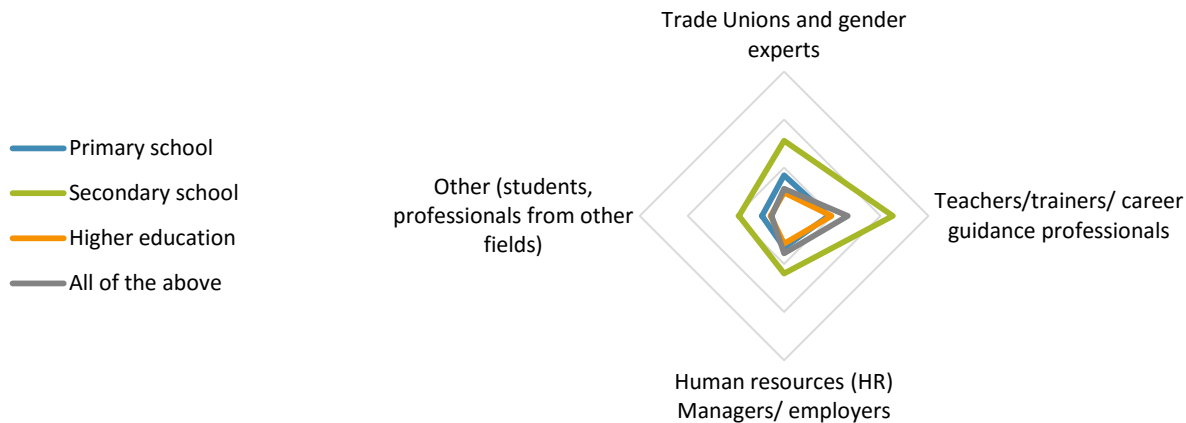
Primary school
Secondary school
Higher education
All of the above

Trade Unions and gender experts

Other (students, professionals from other fields)

Teachers/trainers/ career guidance professionals

Human resources (HR) Managers/ employers